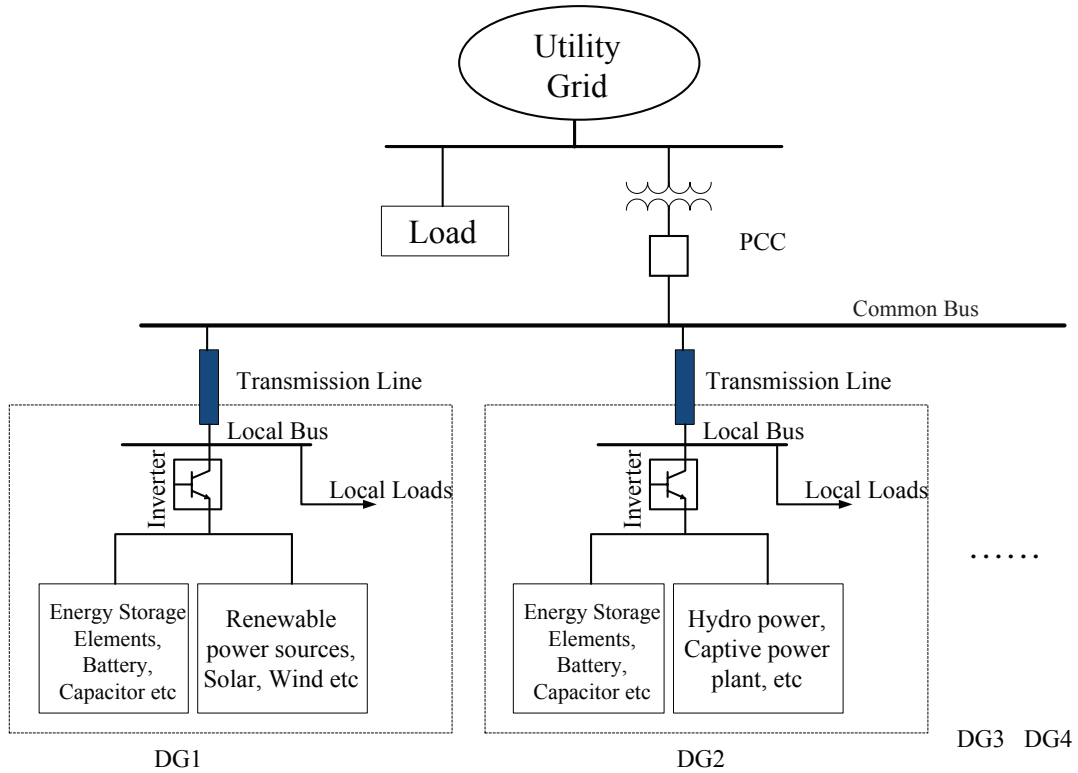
Utility Grid

Load

PCC

Common Bus

Transmission Line

Local Bus

Inverter

Local Loads

Energy Storage Elements, Battery, Capacitor etc

Renewable power sources, Solar, Wind etc

DG1

Transmission Line

Local Bus

Inverter

Local Loads

Energy Storage Elements, Battery, Capacitor etc

Hydro power, Captive power plant, etc

DG2

……

DG3 DG4